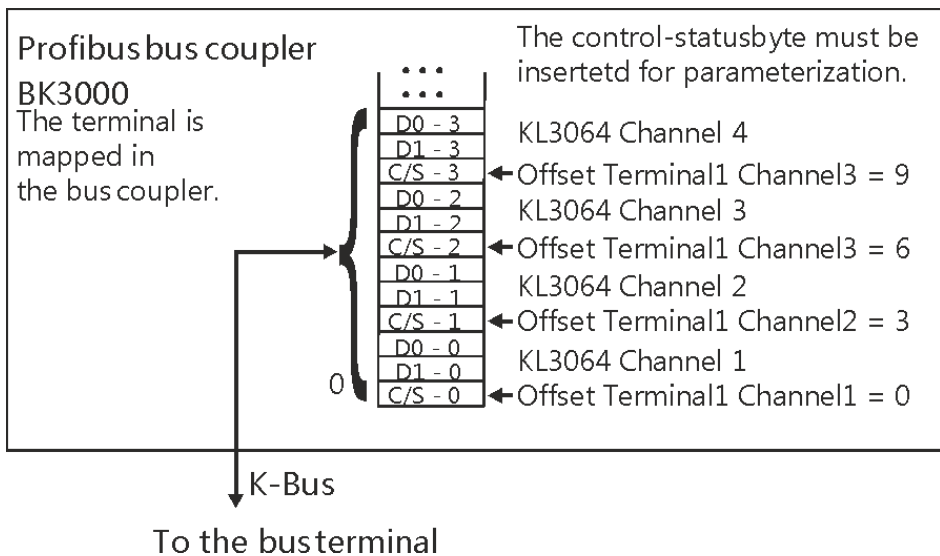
Profibus bus coupler BK3000

The terminal is mapped in the bus coupler.

The control-statusbyte must be insertetd for parameterization.

...
...
D0 - 3
D1 - 3
C/S - 3
D0 - 2
D1 - 2
C/S - 2
D0 - 1
D1 - 1
C/S - 1
D0 - 0
D1 - 0
C/S - 0

0

KL3064 Channel 4
Offset Terminal1 Channel3 = 9
KL3064 Channel 3
Offset Terminal1 Channel3 = 6
KL3064 Channel 2
Offset Terminal1 Channel2 = 3
KL3064 Channel 1
Offset Terminal1 Channel1 = 0

K-Bus

To the bus terminal